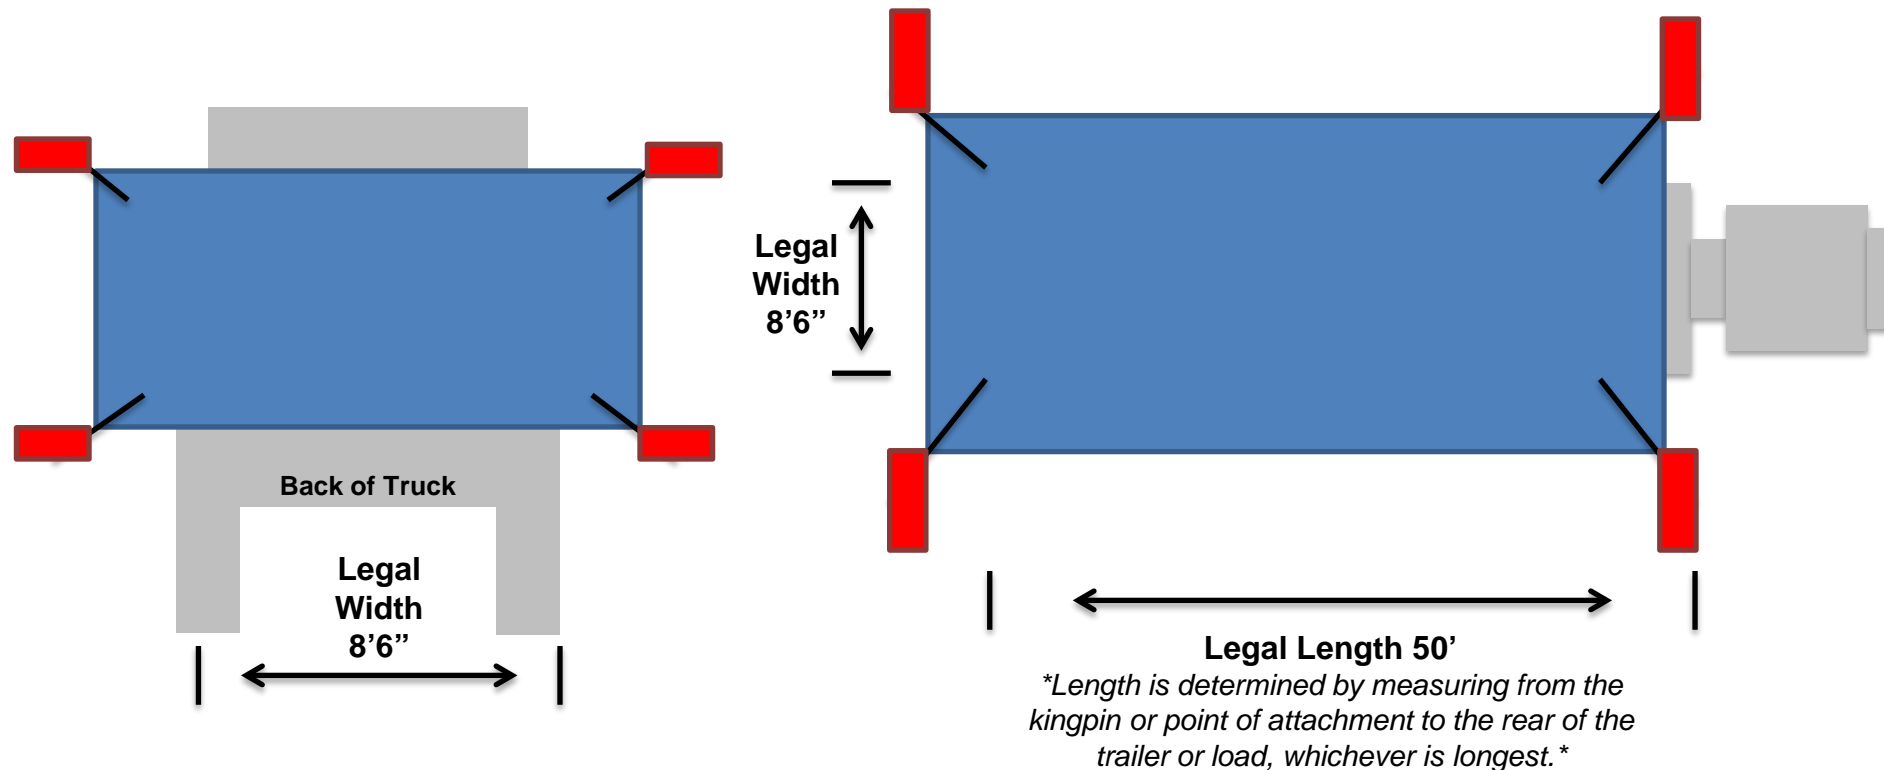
Back of Truck

Legal Width 8’6”

Legal Width 8’6”

Legal Length 50’

*Length is determined by measuring from the kingpin or point of attachment to the rear of the trailer or load, whichever is longest.*